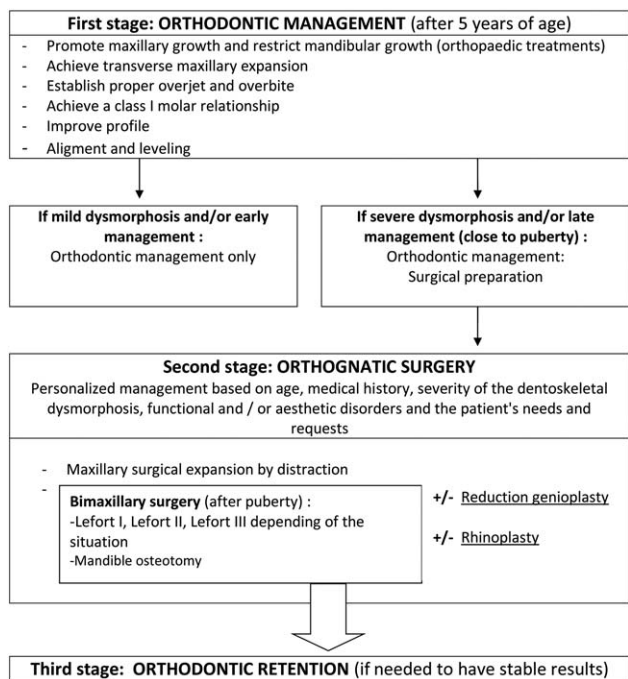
First stage: ORTHODONTIC MANAGEMENT (after 5 years of age)

- Promote maxillary growth and restrict mandibular growth (orthopaedic treatments)
- Achieve transverse maxillary expansion
- Establish proper overjet and overbite
- Achieve a class I molar relationship
- Improve profile
- Aligment and leveling

If mild dysmorphosis and/or early management :
Orthodontic management only

If severe dysmorphosis and/or late management (close to puberty) :
Orthodontic management:
Surgical preparation

Second stage: ORTHOGNATIC SURGERY
Personalized management based on age, medical history, severity of the dentoskeletal dysmorphosis, functional and / or aesthetic disorders and the patient's needs and requests

- Maxillary surgical expansion by distraction
- Bimaxillary surgery (after puberty) :
-Lefort I, Lefort II, Lefort III depending of the situation
-Mandible osteotomy

+/- Reduction genioplasty

+/- Rhinoplasty

Third stage: ORTHODONTIC RETENTION (if needed to have stable results)